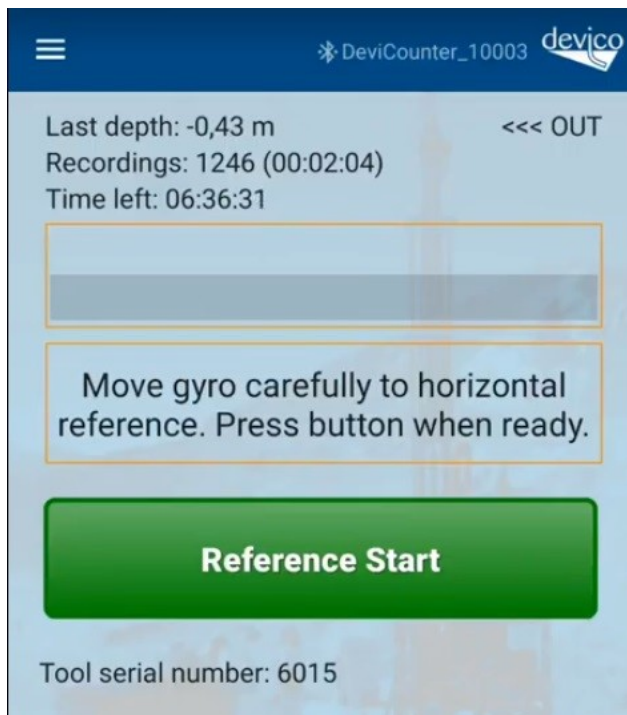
DeviCounter_10003 devico

Last depth: -0,43 m
<<< OUT
Recordings: 1246 (00:02:04)
Time left: 06:36:31

Move gyro carefully to horizontal reference. Press button when ready.

Reference Start

Tool serial number: 6015